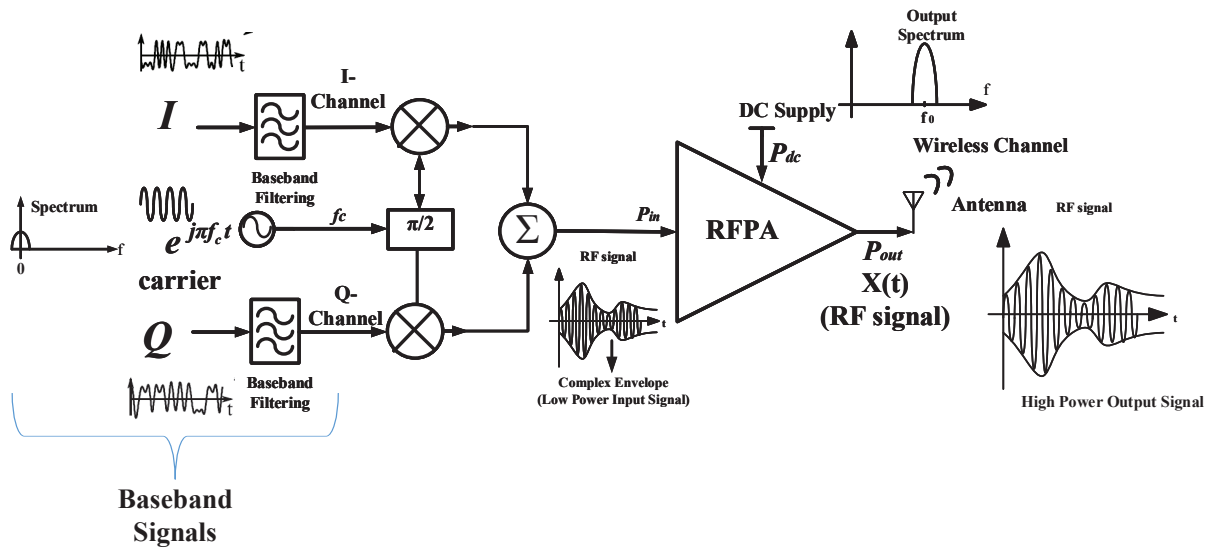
t
I-
Channel
I
Baseband
Filtering
Spectrum
0
f
$e^{j\pi f_c t}$
fc
π/2
Σ
$P_{in}$
RFPA
DC Supply
$P_{dc}$
Output
Spectrum
f
f0
Wireless Channel
Antenna
RF signal
$P_{out}$
X(t)
(RF signal)
carrier
Q-
Channel
Q
RF signal
t
Complex Envelope
(Low Power Input Signal)
t
High Power Output Signal
Baseband
Filtering
t
Baseband
Signals